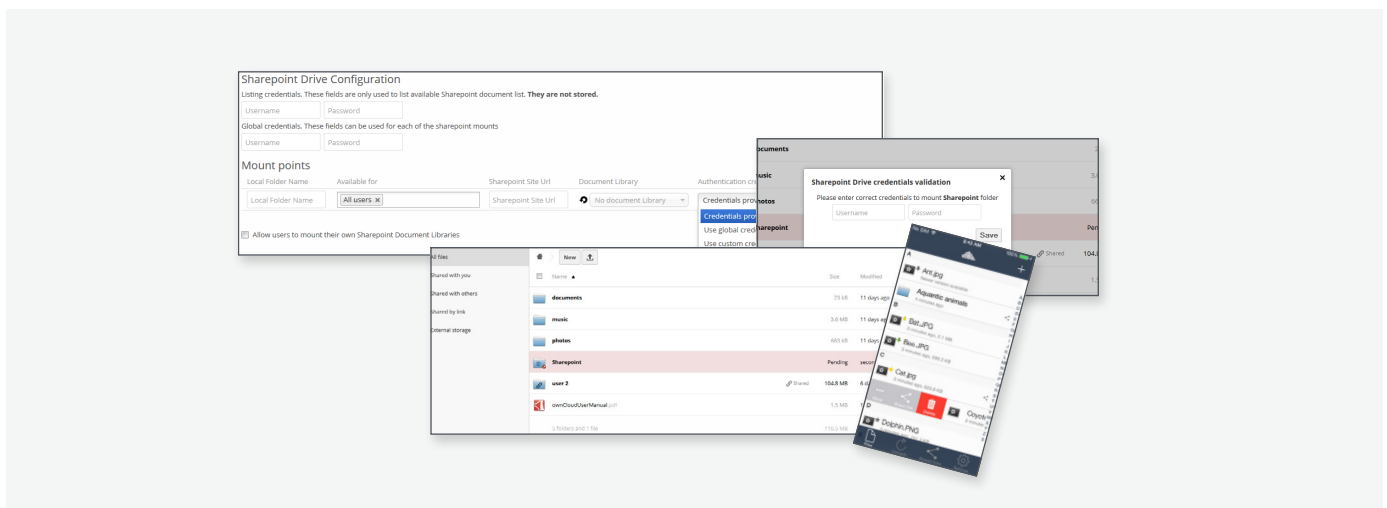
Sharepoint Drive Configuration

Listing credentials. These fields are only used to list available Sharepoint document list. **They are not stored.**

Username Password

Global credentials. These fields can be used for each of the sharepoint mounts

Username Password

Mount points

| Local Folder Name | Available for | Sharepoint Site Url | Document Library | Authentication cre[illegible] |
|---|---|---|---|---|
| Local Folder Name | All users × | Sharepoint Site Url | No document Library | Credentials prov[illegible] |

Credentials prov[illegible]
Use global cred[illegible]
Use custom cre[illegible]

Allow users to mount their own Sharepoint Document Libraries

documents
music
photos
Sharepoint

Sharepoint Drive credentials validation ×
Please enter correct credentials to mount **Sharepoint** folder
Username Password
Save

All files
Shared with you
Shared with others
Shared by link
External storage

New

| Name ▲ | Size | Modified |
|---|---|---|
| documents | 25 kB | 11 days ago |
| music | 3.6 MB | 11 days ago |
| photos | 663 kB | 11 days ago |
| Sharepoint | Pending | secon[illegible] |
| user 2 Shared | 104.8 MB | 6 d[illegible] |
| ownCloudUserManual.pdf | 1.5 MB | 11 days ago |
| 3 folders and 1 file | 110.3 MB | |

Shared 104.8

Ant.jpg
Aquatic animals
Bat.JPG
Bee.JPG
Cat.jpg
Coyote
Dolphin.PNG